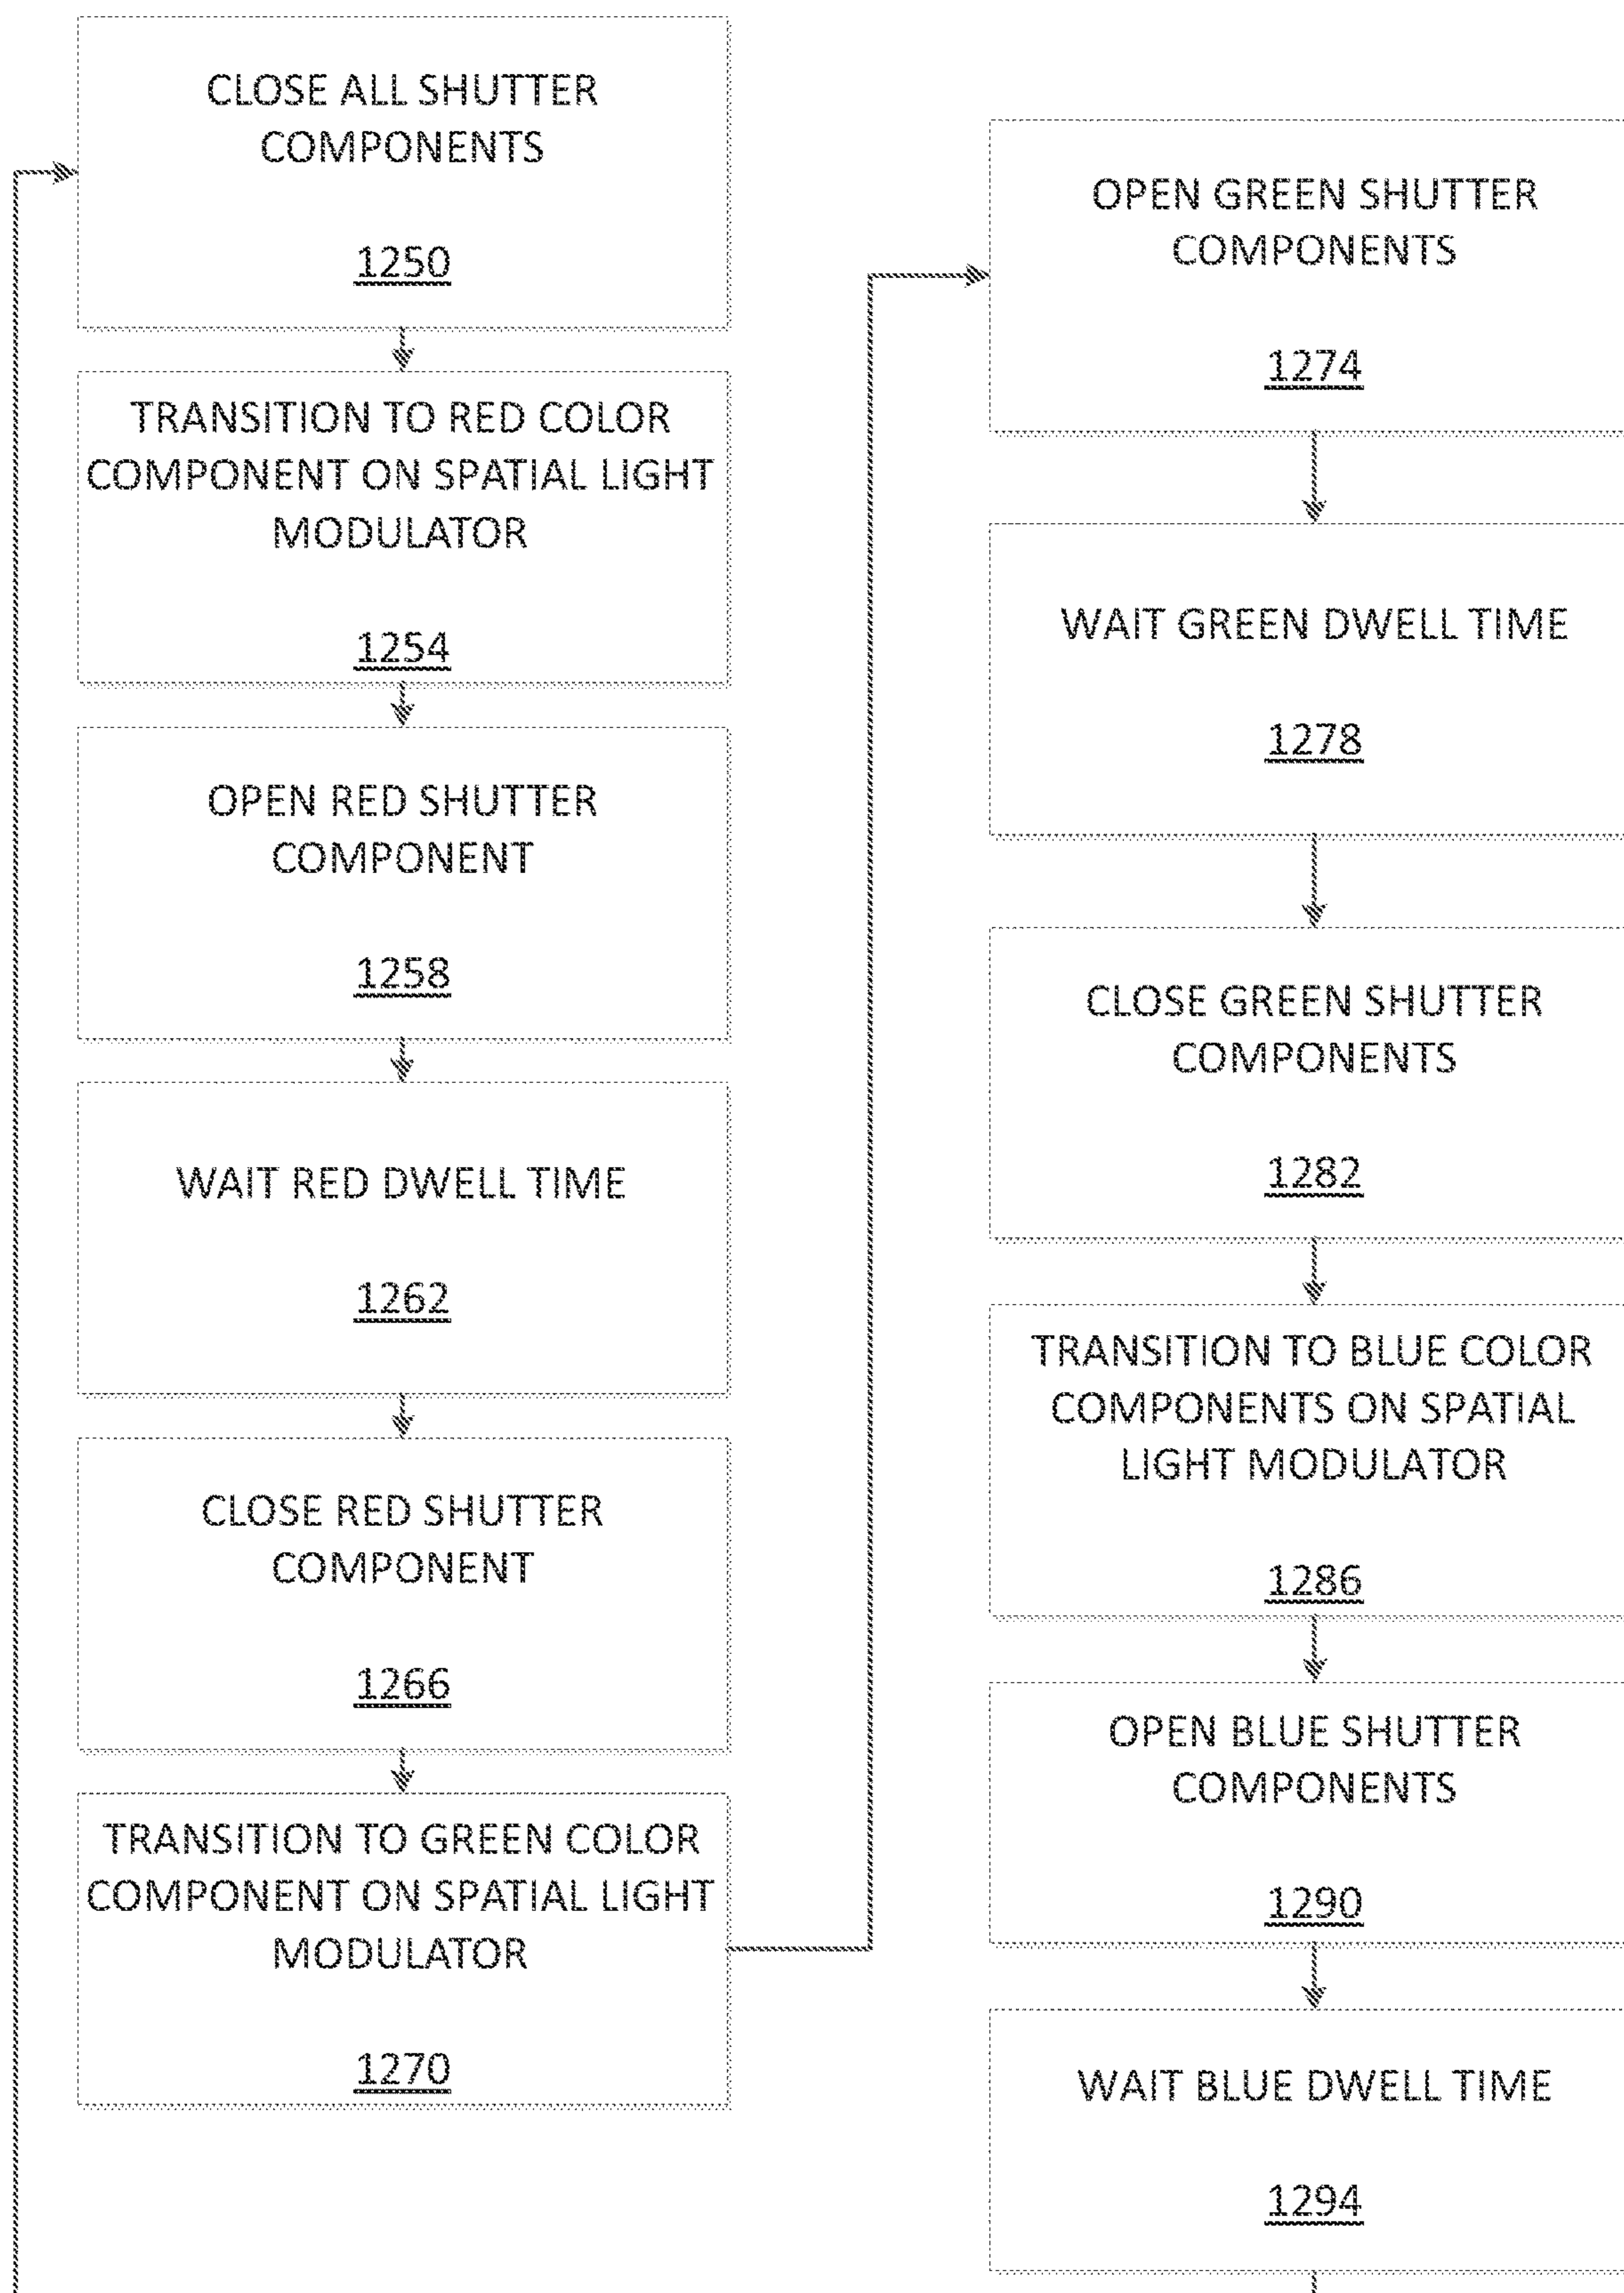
CLOSE ALL SHUTTER COMPONENTS

1250

TRANSITION TO RED COLOR COMPONENT ON SPATIAL LIGHT MODULATOR

1254

OPEN RED SHUTTER COMPONENT

1258

WAIT RED DWELL TIME

1262

CLOSE RED SHUTTER COMPONENT

1266

TRANSITION TO GREEN COLOR COMPONENT ON SPATIAL LIGHT MODULATOR

1270

OPEN GREEN SHUTTER COMPONENTS

1274

WAIT GREEN DWELL TIME

1278

CLOSE GREEN SHUTTER COMPONENTS

1282

TRANSITION TO BLUE COLOR COMPONENTS ON SPATIAL LIGHT MODULATOR

1286

OPEN BLUE SHUTTER COMPONENTS

1290

WAIT BLUE DWELL TIME

1294